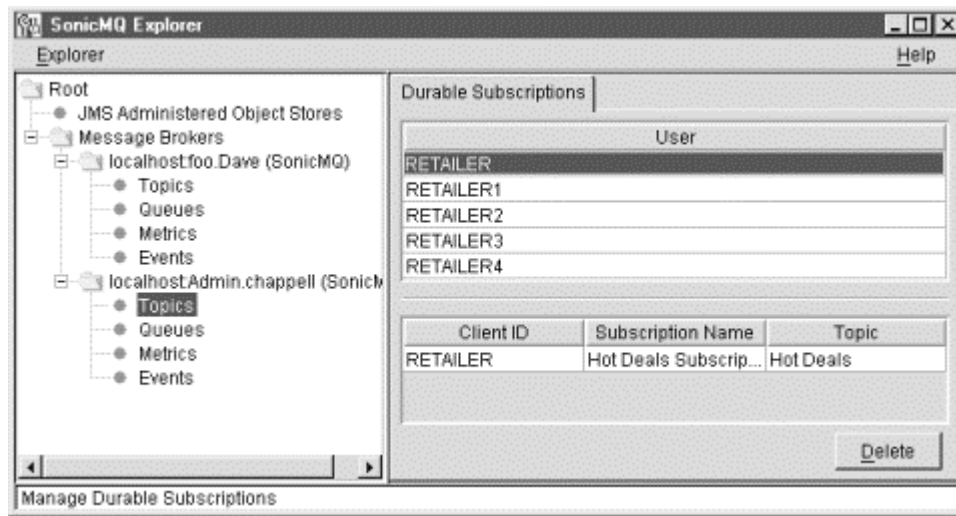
SonicMQ Explorer

Explorer

Help

Root
JMS Administered Object Stores
Message Brokers
localhost:foo.Dave (SonicMQ)
Topics
Queues
Metrics
Events
localhost:Admin.chappell (SonicM
Topics
Queues
Metrics
Events

Durable Subscriptions

| User |
|---|
| RETAILER |
| RETAILER1 |
| RETAILER2 |
| RETAILER3 |
| RETAILER4 |

| Client ID | Subscription Name | Topic |
|---|---|---|
| RETAILER | Hot Deals Subscrip... | Hot Deals |

Delete

Manage Durable Subscriptions